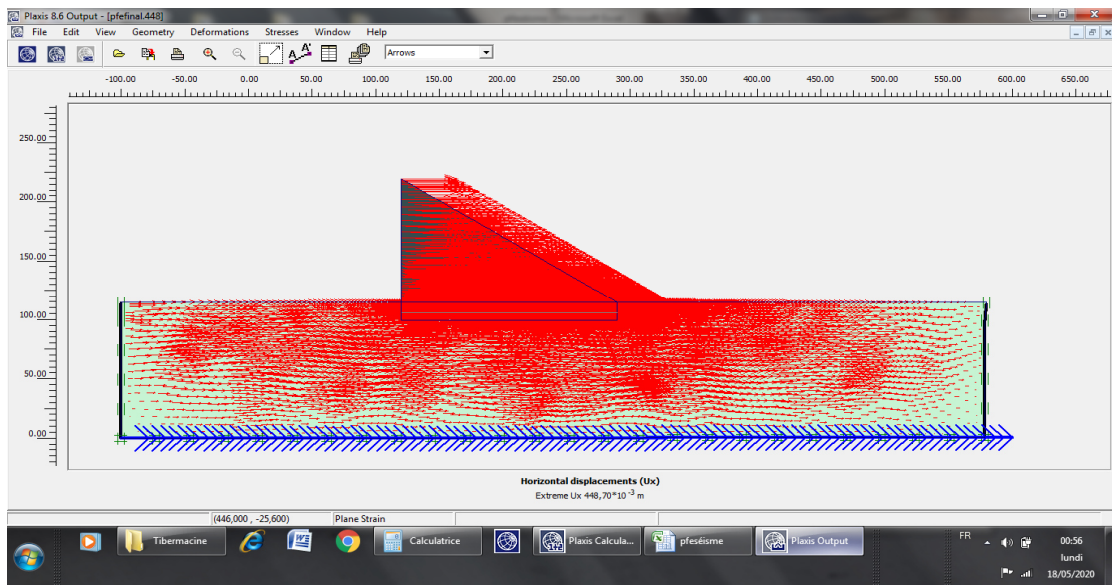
Plaxis 8.6 Output - [pfefinal.448]

File Edit View Geometry Deformations Stresses Window Help

Arrows

-100.00 -50.00 0.00 50.00 100.00 150.00 200.00 250.00 300.00 350.00 400.00 450.00 500.00 550.00 600.00 650.00

250.00
200.00
150.00
100.00
50.00
0.00

Horizontal displacements (Ux)
Extreme Ux 448,70*$10^{-3}$ m

(446,000 , -25,600) Plane Strain

Tibermacine Calculatrice Plaxis Calcula... pfeséisme Plaxis Output

FR 00:56 lundi 18/05/2020